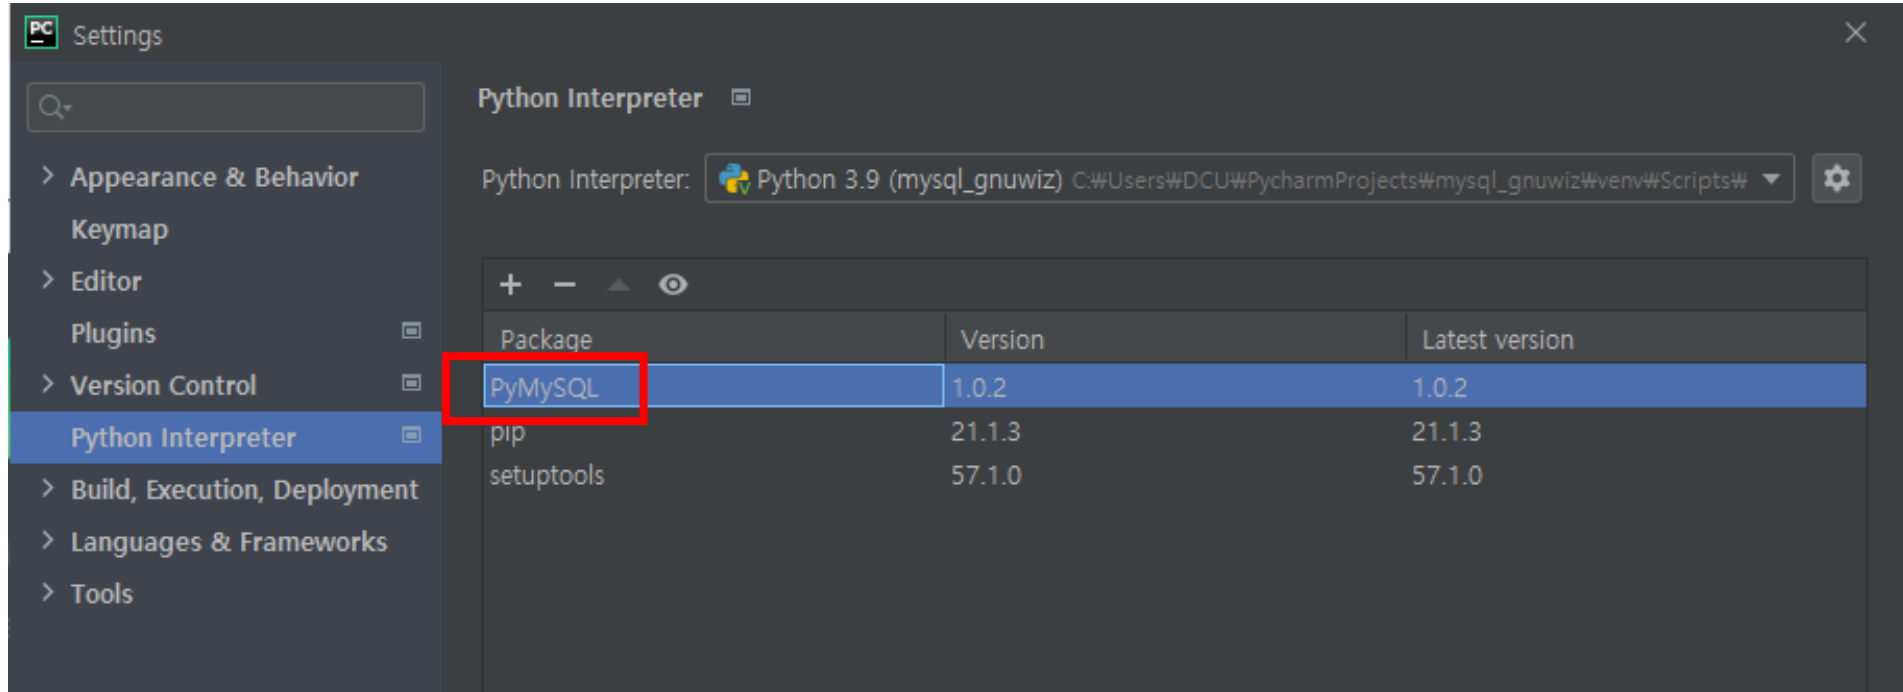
Settings

Appearance & Behavior
Keymap
Editor
Plugins
Version Control
Python Interpreter
Build, Execution, Deployment
Languages & Frameworks
Tools

Python Interpreter

Python Interpreter: Python 3.9 (mysql_gnuwiz) C:₩Users₩DCU₩PycharmProjects₩mysql_gnuwiz₩venv₩Scripts₩

| Package | Version | Latest version |
|---|---|---|
| PyMySQL | 1.0.2 | 1.0.2 |
| pip | 21.1.3 | 21.1.3 |
| setuptools | 57.1.0 | 57.1.0 |